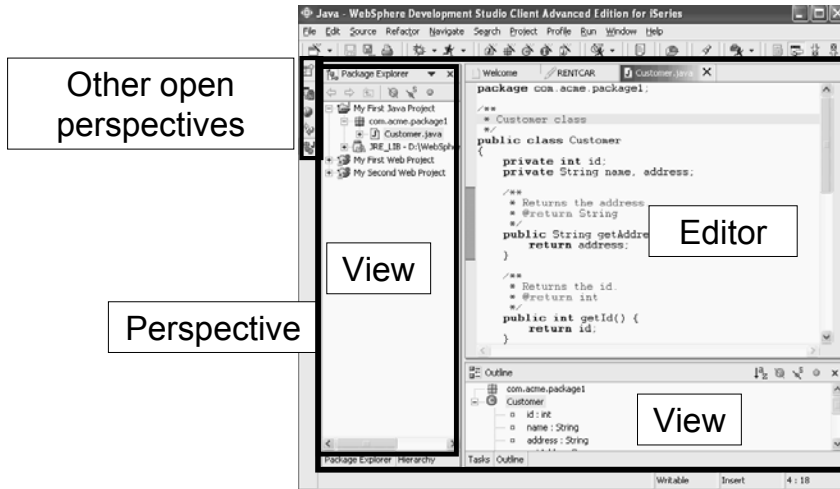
Java - WebSphere Development Studio Client Advanced Edition for iSeries

File Edit Source Refactor Navigate Search Project Profile Run Window Help

Other open perspectives

Package Explorer

My First Java Project
com.acme.package1
Customer.java
JRE_LIB - D:\WebSphe
My First Web Project
My Second Web Project

View

Perspective

Package Explorer Hierarchy

Welcome RENTCAR Customer.java

package com.acme.package1;

/**
 * Customer class
 */
public class Customer
{
    private int id;
    private String name, address;

    /**
     * Returns the address
     * @return String
     */
    public String getAddre
        return address;
    }

    /**
     * Returns the id.
     * @return int
     */
    public int getId() {
        return id;
    }

Editor

Outline

com.acme.package1
Customer
id : int
name : String
address : String

View

Tasks Outline

Writable Insert 4 : 18